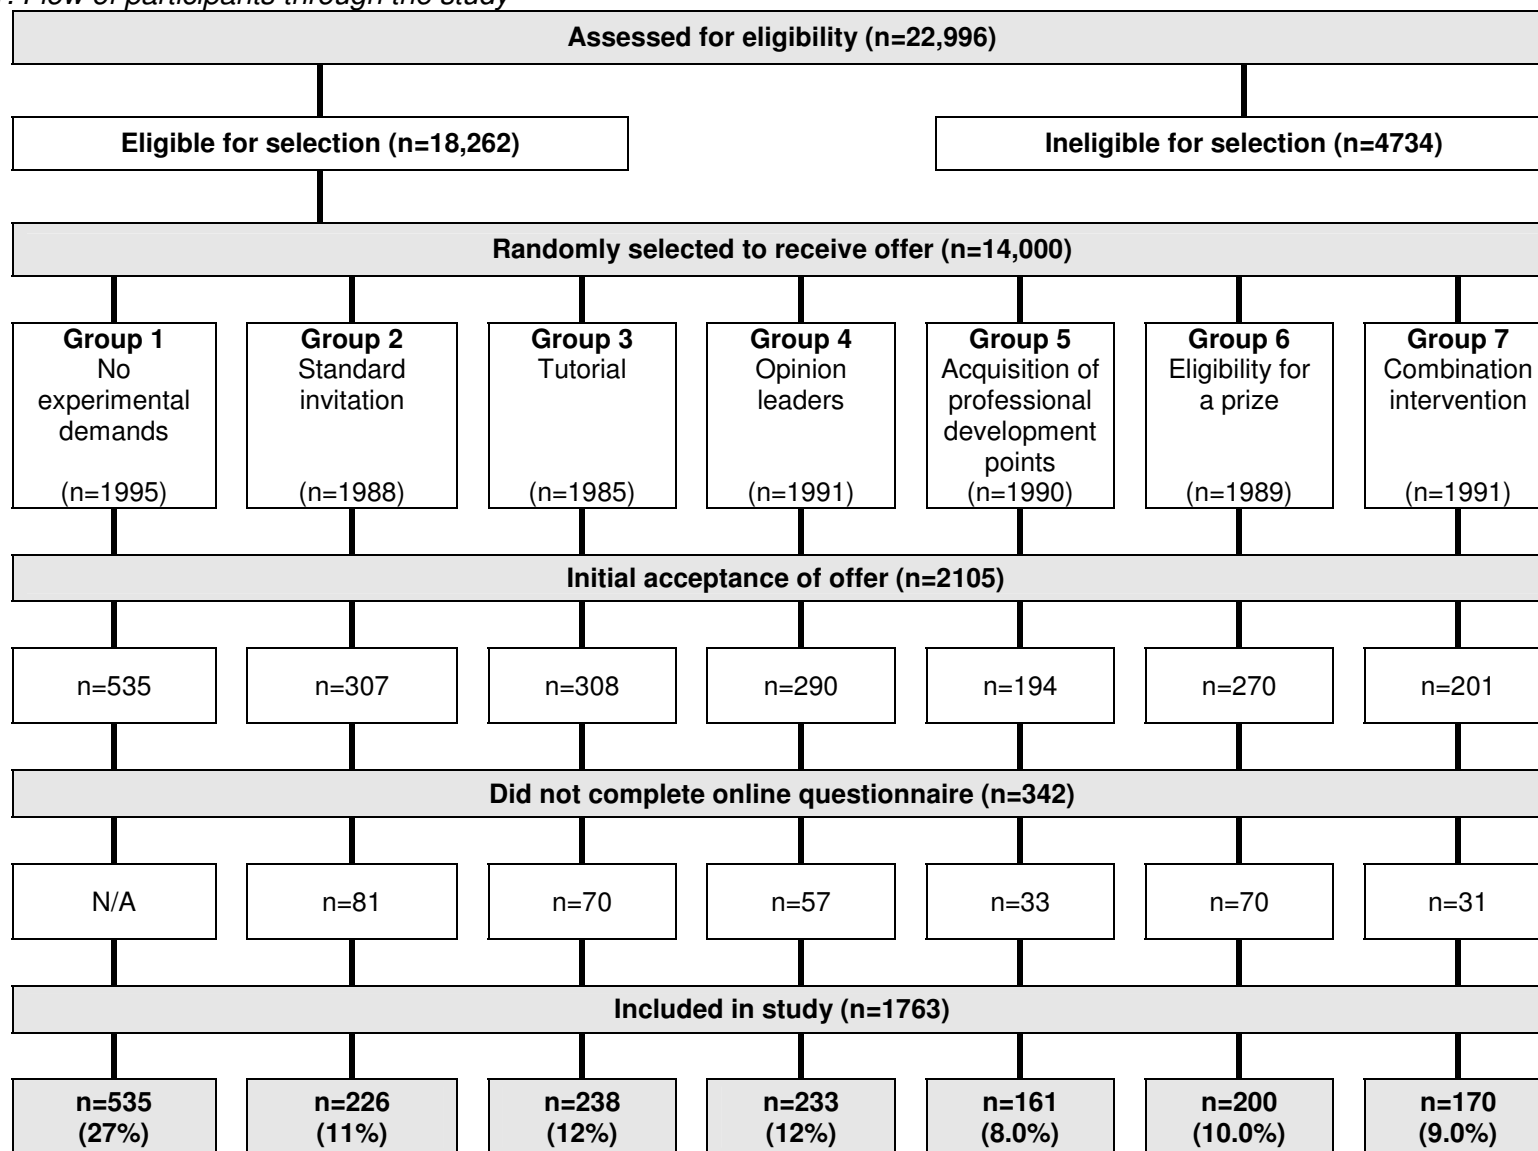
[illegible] Flow of participants through the study

Assessed for eligibility (n=22,996)

Eligible for selection (n=18,262)

Ineligible for selection (n=4734)

Randomly selected to receive offer (n=14,000)

Group 1 No experimental demands (n=1995)

Group 2 Standard invitation (n=1988)

Group 3 Tutorial (n=1985)

Group 4 Opinion leaders (n=1991)

Group 5 Acquisition of professional development points (n=1990)

Group 6 Eligibility for a prize (n=1989)

Group 7 Combination intervention (n=1991)

Initial acceptance of offer (n=2105)

n=535

n=307

n=308

n=290

n=194

n=270

n=201

Did not complete online questionnaire (n=342)

N/A

n=81

n=70

n=57

n=33

n=70

n=31

Included in study (n=1763)

n=535 (27%)

n=226 (11%)

n=238 (12%)

n=233 (12%)

n=161 (8.0%)

n=200 (10.0%)

n=170 (9.0%)